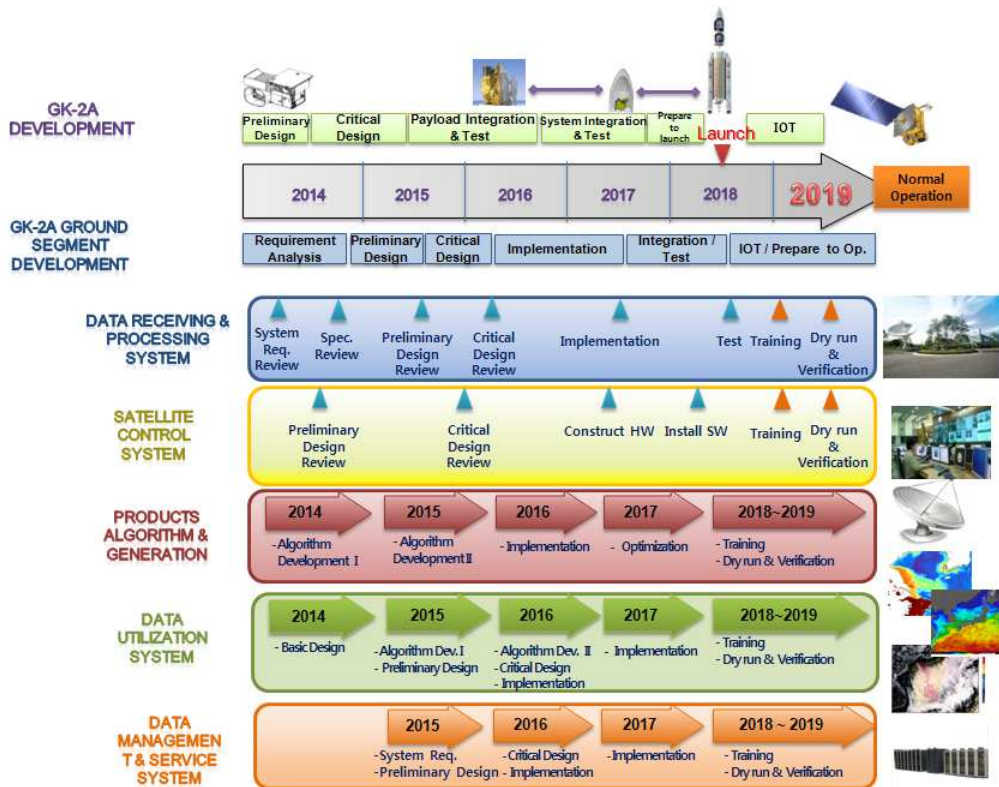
GK-2A DEVELOPMENT

Preliminary Design
Critical Design
Payload Integration & Test
System Integration & Test
Prepare to launch
Launch
IOT

2014
2015
2016
2017
2018
2019
Normal Operation

GK-2A GROUND SEGMENT DEVELOPMENT

Requirement Analysis
Preliminary Design
Critical Design
Implementation
Integration / Test
IOT / Prepare to Op.

DATA RECEIVING & PROCESSING SYSTEM

System Req. Review
Spec. Review
Preliminary Design Review
Critical Design Review
Implementation
Test
Training
Dry run & Verification

SATELLITE CONTROL SYSTEM

Preliminary Design Review
Critical Design Review
Construct HW
Install SW
Training
Dry run & Verification

PRODUCTS ALGORITHM & GENERATION

2014
- Algorithm Development I
2015
- Algorithm Development II
2016
- Implementation
2017
- Optimization
2018~2019
- Training
- Dry run & Verification

DATA UTILIZATION SYSTEM

2014
- Basic Design
2015
- Algorithm Dev. I
- Preliminary Design
2016
- Algorithm Dev. II
- Critical Design
- Implementation
2017
- Implementation
2018~2019
- Training
- Dry run & Verification

DATA MANAGEMEN T & SERVICE SYSTEM

2015
- System Req.
- Preliminary Design
2016
- Critical Design
- Implementation
2017
- Implementation
2018 ~ 2019
- Training
- Dry run & Verification